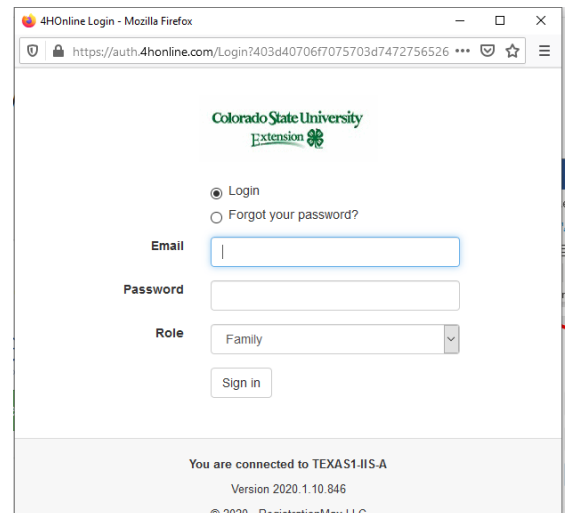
4HOnline Login - Mozilla Firefox

https://auth.4honline.com/Login?403d40706f7075703d7472756526 •••

Colorado State University
Extension

Login
Forgot your password?

Email

Password

Role
Family

Sign in

You are connected to TEXAS1-IIS-A

Version 2020.1.10.846

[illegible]